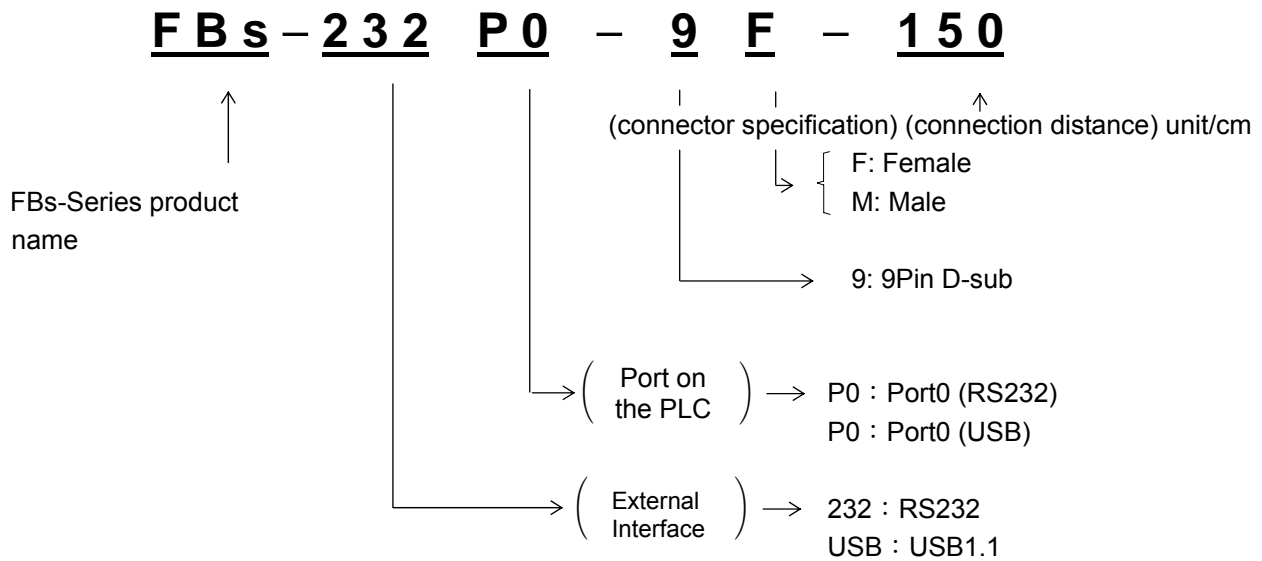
FBs – 232 P0 – 9 F – 150

(connector specification) (connection distance) unit/cm

F: Female
M: Male

FBs-Series product name

9: 9Pin D-sub

Port on the PLC

P0：Port0 (RS232)
P0：Port0 (USB)

External Interface

232：RS232
USB：USB1.1